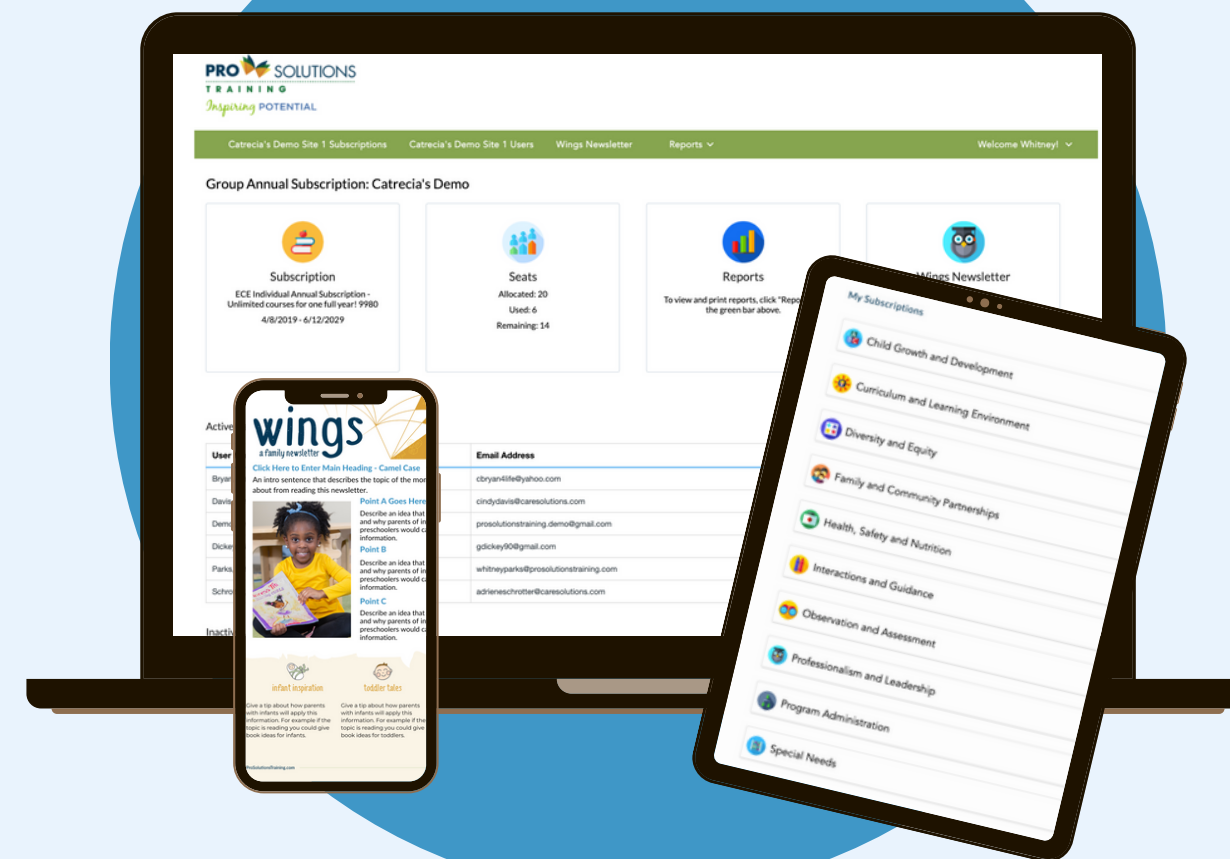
PRO SOLUTIONS
TRAINING
Inspiring POTENTIAL

Catrecia's Demo Site 1 Subscriptions Catrecia's Demo Site 1 Users Wings Newsletter Reports Welcome Whitney!

Group Annual Subscription: Catrecia's Demo

Subscription
ECE Individual Annual Subscription - Unlimited courses for one full year! 9980
4/8/2019 - 6/12/2029

Seats
Allocated: 20
Used: 6
Remaining: 14

Reports
To view and print reports, click "Repo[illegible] the green bar above.

Wings Newsletter

Activ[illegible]

| User | Email Address |
|---|---|
| Bryan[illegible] | cbryan4life@yahoo.com |
| Davis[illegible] | cindydavis@caresolutions.com |
| Dem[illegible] | prosolutionstraining.demo@gmail.com |
| Dickey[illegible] | gdickey90@gmail.com |
| Parks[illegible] | whitneyparks@prosolutionstraining.com |
| Schro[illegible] | adrieneschrotter@caresolutions.com |

Inacti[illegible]

wings
a family newsletter
Click Here to Enter Main Heading - Camel Case
An intro sentence that describes the topic of the mo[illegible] about from reading this newsletter.
Point A Goes Here
Describe an idea that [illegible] and why parents of in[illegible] preschoolers would c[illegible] information.
Point B
Describe an idea that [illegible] and why parents of in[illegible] preschoolers would c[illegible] information.
Point C
Describe an idea that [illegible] and why parents of in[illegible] preschoolers would c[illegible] information.

infant inspiration
Give a tip about how parents with infants will apply this information. For example if the topic is reading you could give book ideas for infants.

toddler tales
Give a tip about how parents with infants will apply this information. For example if the topic is reading you could give book ideas for toddlers.

ProSolutionsTraining.com

My Subscriptions
Child Growth and Development
Curriculum and Learning Environment
Diversity and Equity
Family and Community Partnerships
Health, Safety and Nutrition
Interactions and Guidance
Observation and Assessment
Professionalism and Leadership
Program Administration
Special Needs